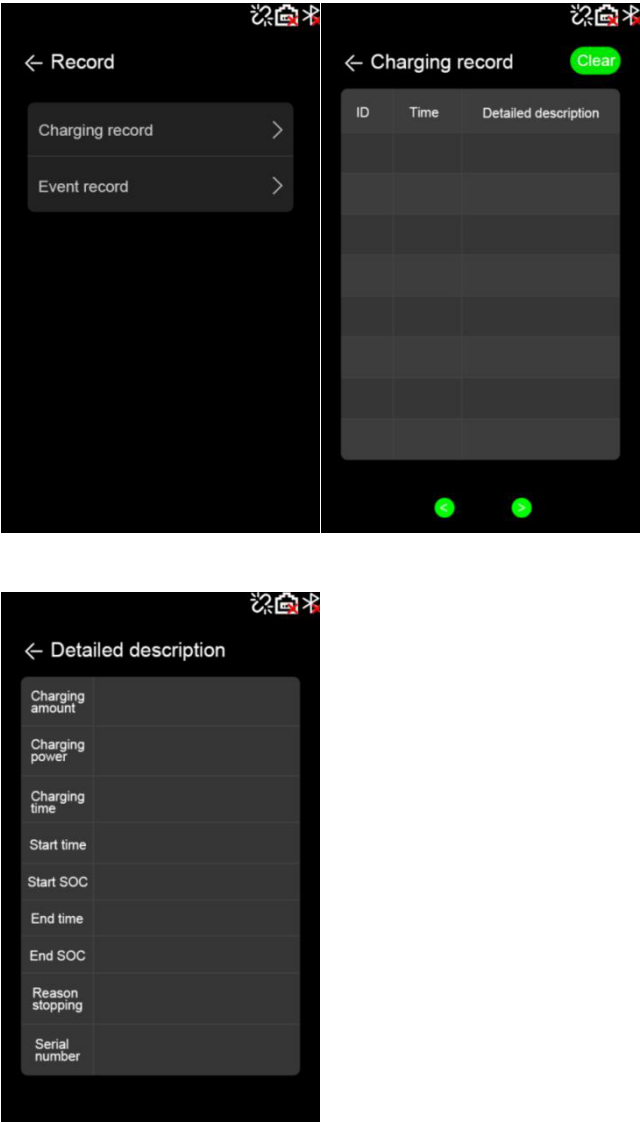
← Record

Charging record >

Event record >

← Charging record

Clear

| ID | Time | Detailed description |
|---|---|---|
| | | |
| | | |
| | | |
| | | |
| | | |
| | | |
| | | |
| | | |

< >

← Detailed description

| Charging amount | |
|---|---|
| Charging power | |
| Charging time | |
| Start time | |
| Start SOC | |
| End time | |
| End SOC | |
| Reason stopping | |
| Serial number | |